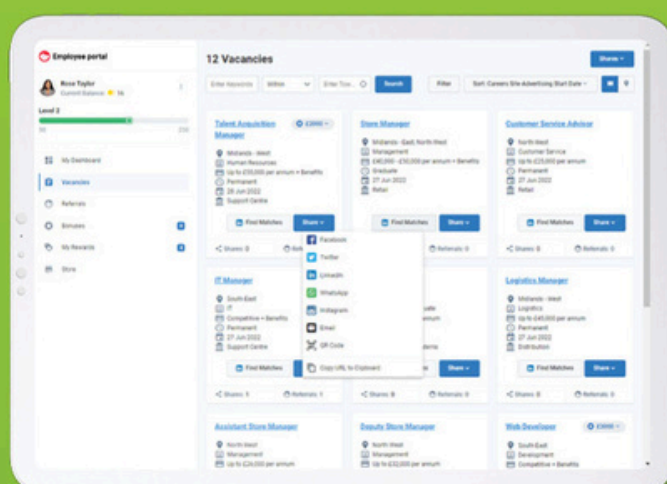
Employee portal

Rose Taylor
Current Balance: 16

Level 2

50 250

My Dashboard

Vacancies

Referrals

Bonuses

My Rewards

Store

12 Vacancies

Share

Enter Keywords

Within

Enter Tow...

Search

Filter

Sort: Careers Site Advertising Start Date

Talent Acquisition Manager

£3000

Midlands - West
Human Resources
Up to £55,000 per annum + Benefits
Permanent
28 Jun 2022
Support Centre

Find Matches

Share

Shares: 0

Referrals

Facebook

Twitter

LinkedIn

WhatsApp

Instagram

Email

QR Code

Copy URL to Clipboard

Store Manager

Midlands - East, North West
Management
£40,000 - £50,000 per annum + Benefits
Graduate
27 Jun 2022
Retail

Find Matches

Share

Shares: 0

Referrals: 0

Customer Service Advisor

North West
Customer Service
Up to £25,000 per annum
Permanent
27 Jun 2022
Retail

Find Matches

Share

Shares: 0

Referrals: 0

IT Manager

South East
IT
Competitive + Benefits
Permanent
27 Jun 2022
Support Centre

Find Matches

Shares: 0

Referrals: 1

Share

Shares: 0

Referrals: 0

Logistics Manager

Midlands - West
Logistics
Up to £45,000 per annum
Permanent
27 Jun 2022
Distribution

Find Matches

Share

Shares: 0

Referrals: 0

Assistant Store Manager

North West
Management
Up to £26,000 per annum

Deputy Store Manager

North West
Management
Up to £32,000 per annum

Web Developer

£3000

South East
Development
Competitive + Benefits